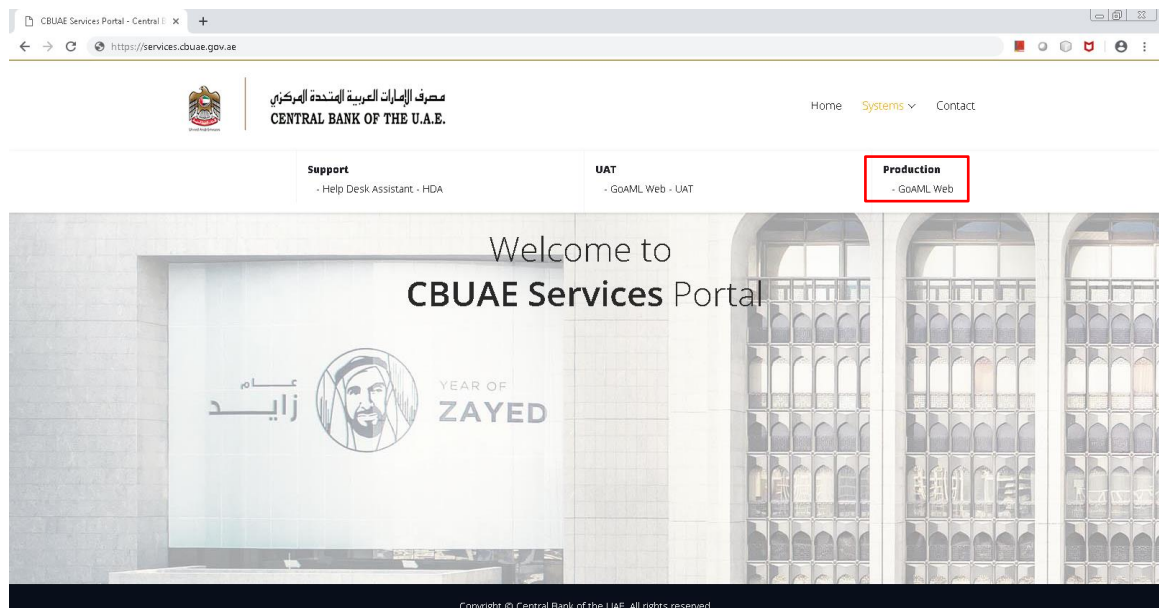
CBUAE Services Portal - Central B ×

https://services.cbuae.gov.ae

مصرف الإمارات العربية المتحدة المركزي
CENTRAL BANK OF THE U.A.E.

Home Systems Contact

Support
- Help Desk Assistant - HDA

UAT
- GoAML Web - UAT

Production
- GoAML Web

Welcome to
CBUAE Services Portal

عـــام
زايــــد

YEAR OF
ZAYED

Copyright © Central Bank of the UAE. All rights reserved.